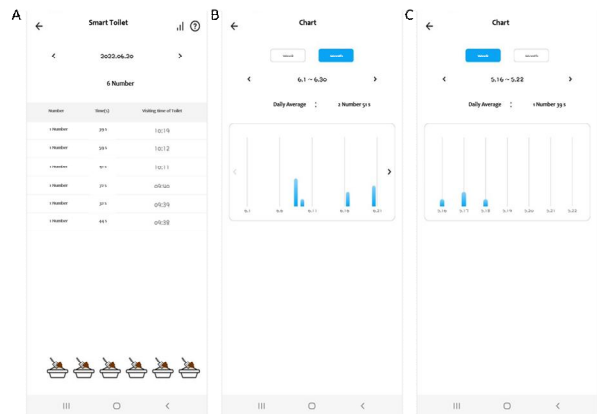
A

Smart Toilet

2022.06.30

6 Number

| Number | Time(s) | Visiting time of Toilet |
|---|---|---|
| 1 Number | 39 s | 10:19 |
| 1 Number | 39 s | 10:12 |
| 1 Number | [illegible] | 10:11 |
| 1 Number | 37 s | 09:40 |
| 1 Number | 37 s | 09:39 |
| 1 Number | 44 s | 09:38 |

B

Chart

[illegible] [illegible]

6.1 ~ 6.30

Daily Average : 2 Number 51 s

6.1 6.6 6.11 6.16 6.21

C

Chart

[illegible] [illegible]

5.16 ~ 5.22

Daily Average : 1 Number 39 s

5.16 5.17 5.18 5.19 5.20 5.21 5.22